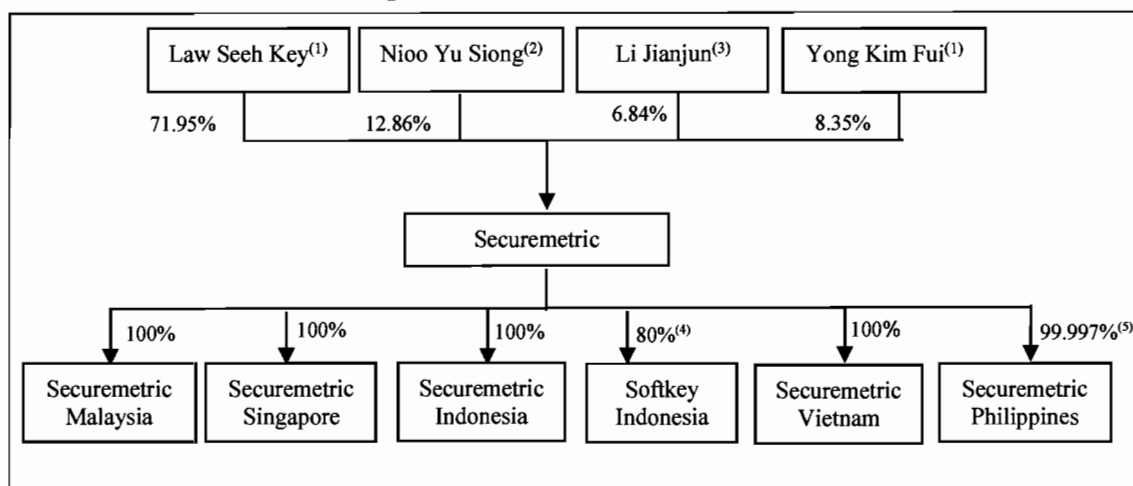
Law Seeh Key$^{(1)}$

Nioo Yu Siong$^{(2)}$

Li Jianjun$^{(3)}$

Yong Kim Fui$^{(1)}$

71.95%

12.86%

6.84%

8.35%

Securemetric

100%

100%

100%

80%$^{(4)}$

100%

99.997%$^{(5)}$

Securemetric Malaysia

Securemetric Singapore

Securemetric Indonesia

Softkey Indonesia

Securemetric Vietnam

Securemetric Philippines